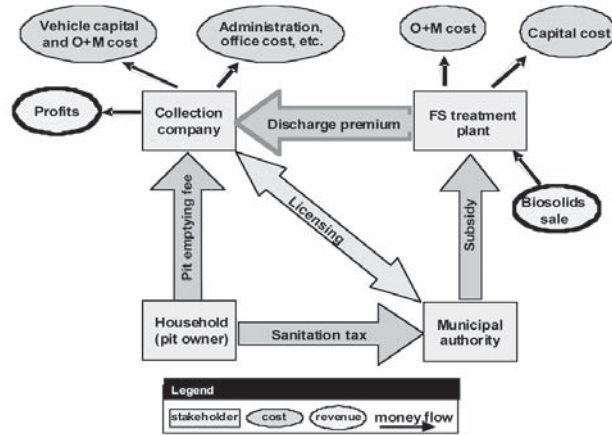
Vehicle capital and O+M cost

Administration, office cost, etc.

O+M cost

Capital cost

Profits

Collection company

Discharge premium

FS treatment plant

Biosolids sale

Pit emptying fee

Licensing

Subsidy

Household (pit owner)

Sanitation tax

Municipal authority

Legend

stakeholder

cost

revenue

money flow